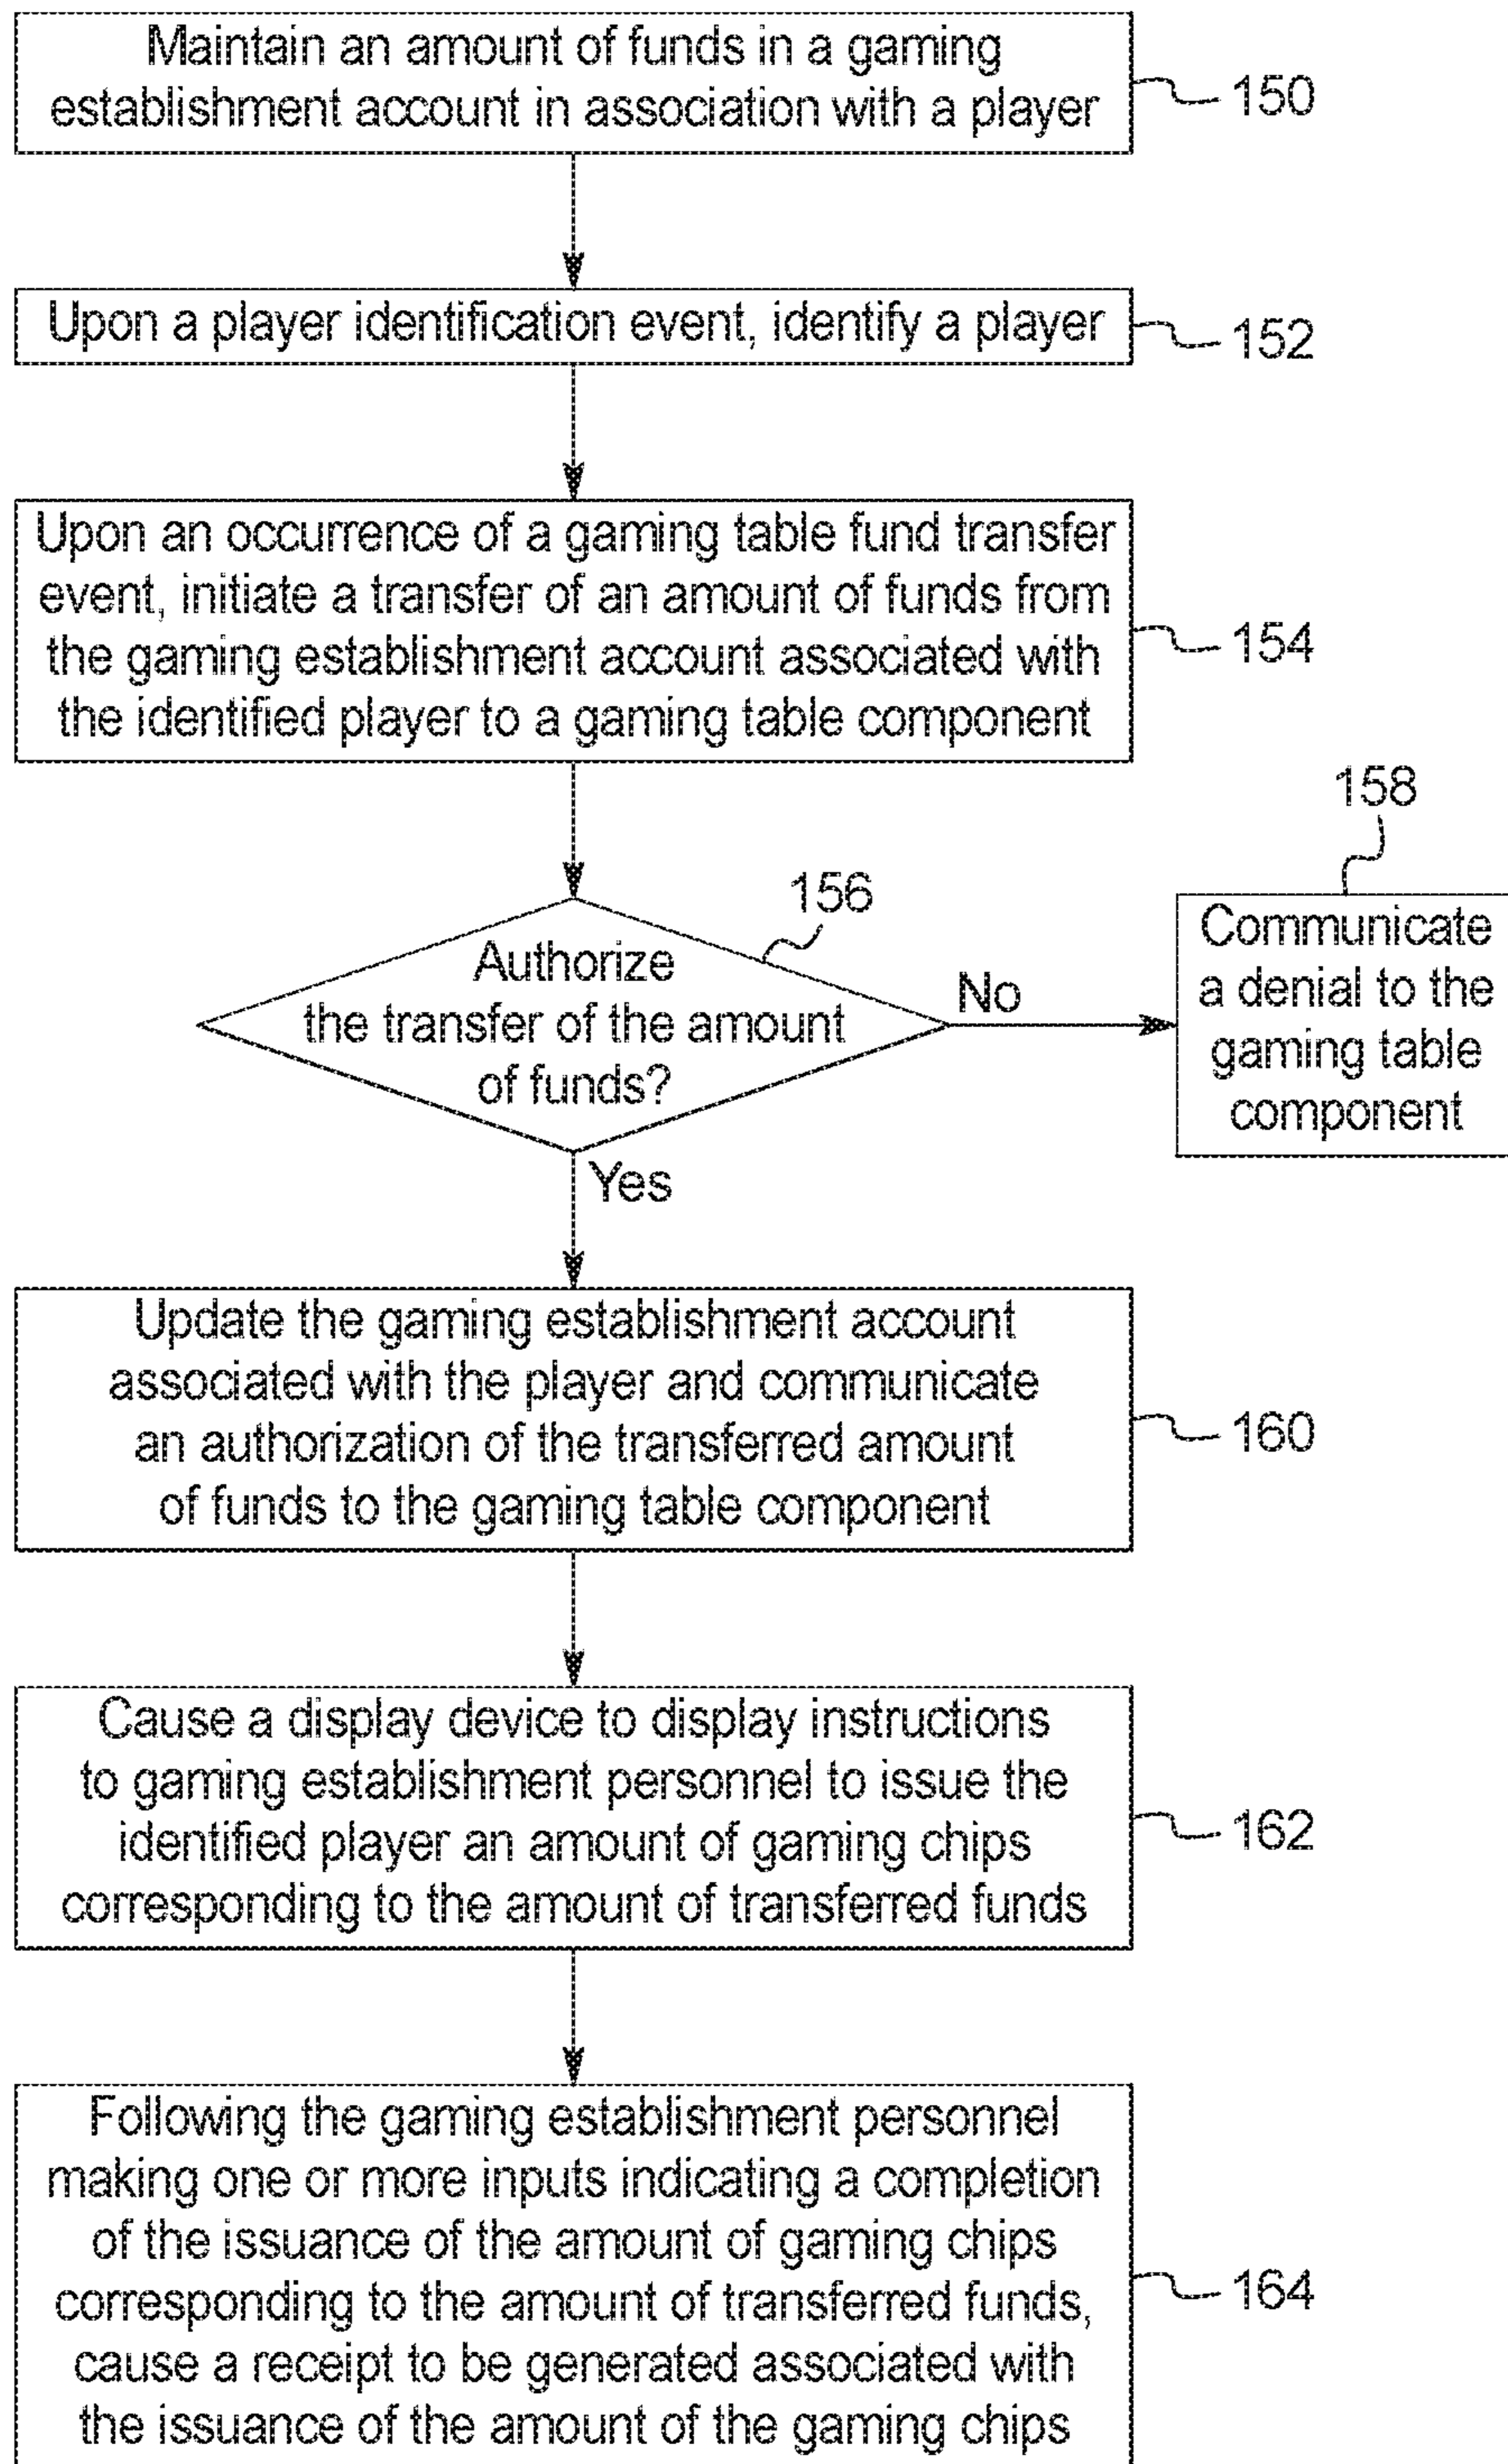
Maintain an amount of funds in a gaming establishment account in association with a player

150

Upon a player identification event, identify a player

152

Upon an occurrence of a gaming table fund transfer event, initiate a transfer of an amount of funds from the gaming establishment account associated with the identified player to a gaming table component

154

158

156

Authorize the transfer of the amount of funds?

No

Communicate a denial to the gaming table component

Yes

Update the gaming establishment account associated with the player and communicate an authorization of the transferred amount of funds to the gaming table component

160

Cause a display device to display instructions to gaming establishment personnel to issue the identified player an amount of gaming chips corresponding to the amount of transferred funds

162

Following the gaming establishment personnel making one or more inputs indicating a completion of the issuance of the amount of gaming chips corresponding to the amount of transferred funds, cause a receipt to be generated associated with the issuance of the amount of the gaming chips

164